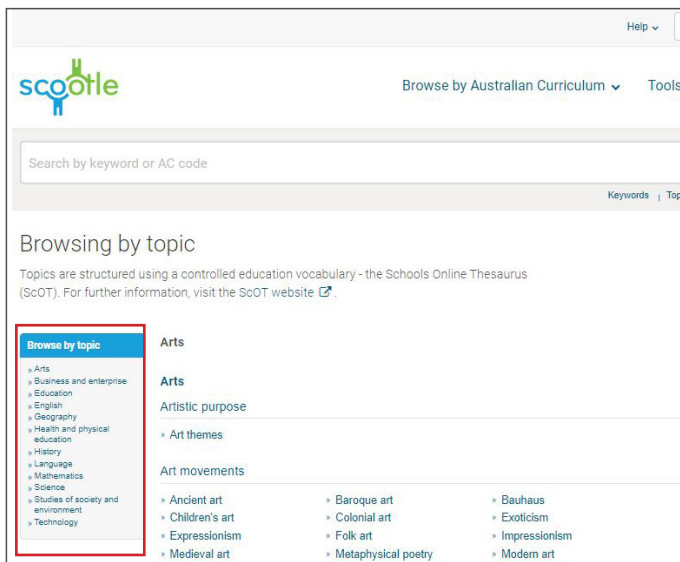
Help ⌄

scootle

Browse by Australian Curriculum ⌄ Tools

Search by keyword or AC code

Keywords | Top

Browsing by topic

Topics are structured using a controlled education vocabulary - the Schools Online Thesaurus (ScOT). For further information, visit the ScOT website.

Browse by topic

» Arts
» Business and enterprise
» Education
» English
» Geography
» Health and physical education
» History
» Language
» Mathematics
» Science
» Studies of society and environment
» Technology

Arts

Arts

Artistic purpose

» Art themes

Art movements

» Ancient art
» Children's art
» Expressionism
» Medieval art

» Baroque art
» Colonial art
» Folk art
» Metaphysical poetry

» Bauhaus
» Exoticism
» Impressionism
» Modern art